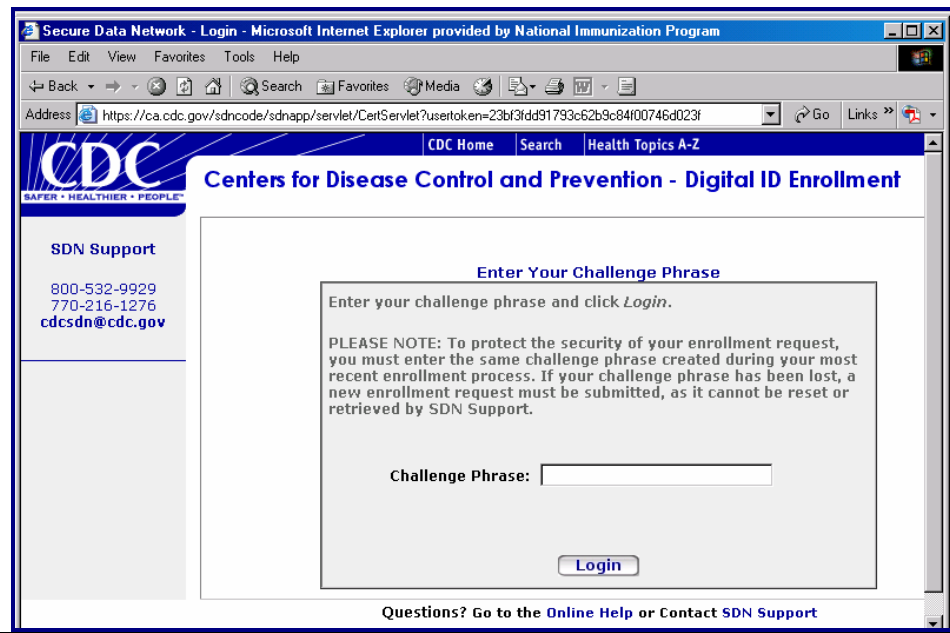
Secure Data Network - Login - Microsoft Internet Explorer provided by National Immunization Program

File Edit View Favorites Tools Help

Back Search Favorites Media

Address https://ca.cdc.gov/sdncode/sdnapp/servlet/CertServlet?usertoken=23bf3fdd91793c62b9c84f00746d023f Go Links

CDC
SAFER • HEALTHIER • PEOPLE

CDC Home Search Health Topics A-Z

Centers for Disease Control and Prevention - Digital ID Enrollment

SDN Support

800-532-9929
770-216-1276
cdcsdn@cdc.gov

Enter Your Challenge Phrase

Enter your challenge phrase and click Login.

PLEASE NOTE: To protect the security of your enrollment request, you must enter the same challenge phrase created during your most recent enrollment process. If your challenge phrase has been lost, a new enrollment request must be submitted, as it cannot be reset or retrieved by SDN Support.

Challenge Phrase:

Login

Questions? Go to the Online Help or Contact SDN Support